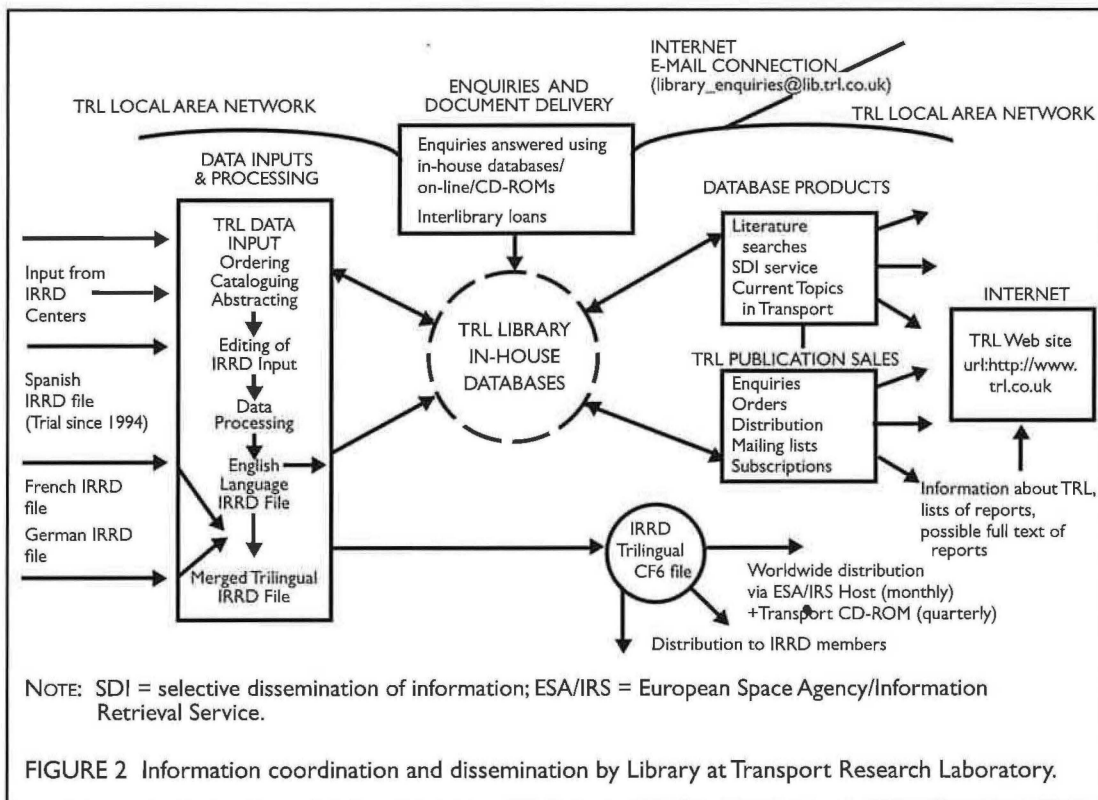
INTERNET
E-MAIL CONNECTION
(library_enquiries@lib.trl.co.uk)

TRL LOCAL AREA NETWORK

ENQUIRIES AND DOCUMENT DELIVERY

TRL LOCAL AREA NETWORK

Enquiries answered using in-house databases/ on-line/CD-ROMs

Interlibrary loans

DATA INPUTS & PROCESSING

TRL DATA INPUT
Ordering
Cataloguing
Abstracting

Editing of IRRD Input

Data Processing

English Language IRRD File

Merged Trilingual IRRD File

Input from IRRD Centers

Spanish IRRD file (Trial since 1994)

French IRRD file

German IRRD file

TRL LIBRARY IN-HOUSE DATABASES

DATABASE PRODUCTS

Literature searches
SDI service
Current Topics in Transport

TRL PUBLICATION SALES

Enquiries
Orders
Distribution
Mailing lists
Subscriptions

INTERNET

TRL Web site
url:http://www.trl.co.uk

Information about TRL, lists of reports, possible full text of reports

IRRD Trilingual CF6 file

Worldwide distribution via ESA/IRS Host (monthly) +Transport CD-ROM (quarterly)

Distribution to IRRD members

NOTE: SDI = selective dissemination of information; ESA/IRS = European Space Agency/Information Retrieval Service.

FIGURE 2 Information coordination and dissemination by Library at Transport Research Laboratory.